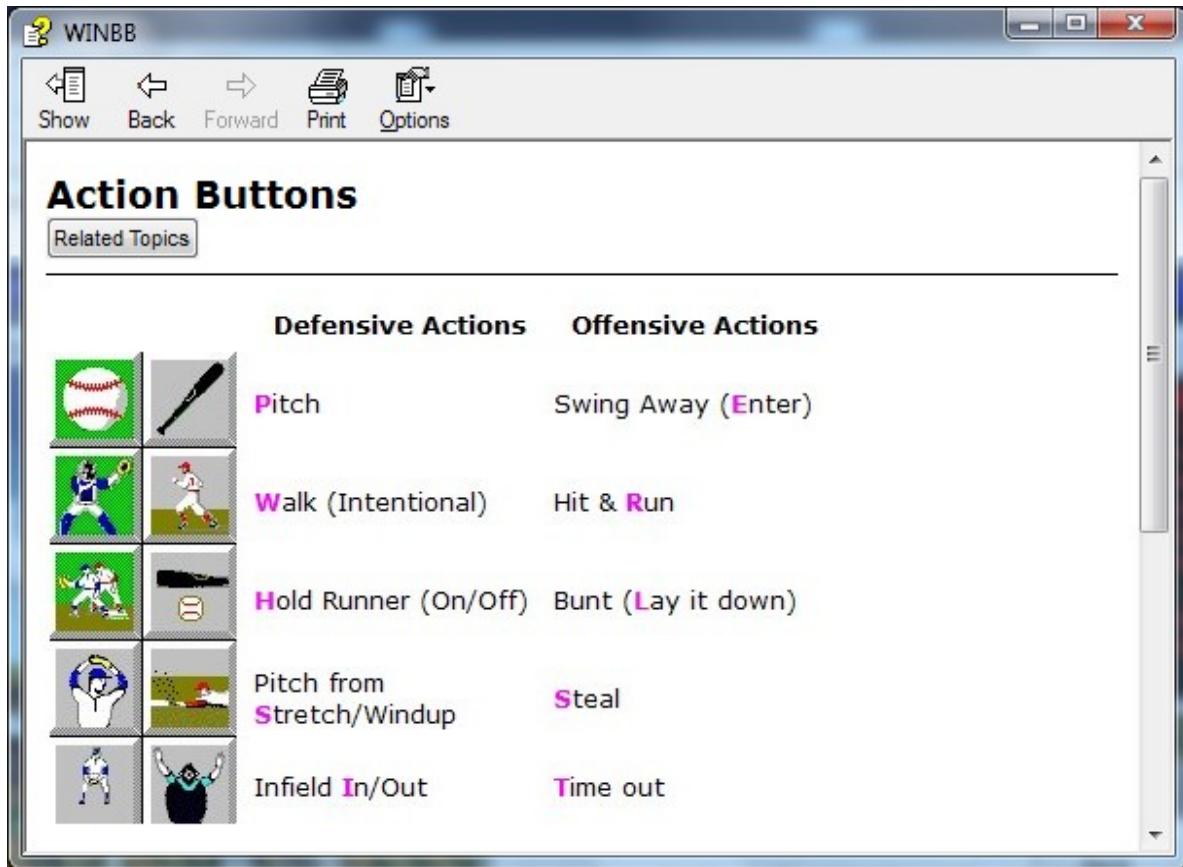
WINBB

Show Back Forward Print Options

Action Buttons

Related Topics

| | Defensive Actions | Offensive Actions |
|---|---|---|
| | Pitch | Swing Away (Enter) |
| | Walk (Intentional) | Hit & Run |
| | Hold Runner (On/Off) | Bunt (Lay it down) |
| | Pitch from Stretch/Windup | Steal |
| | Infield In/Out | Time out |